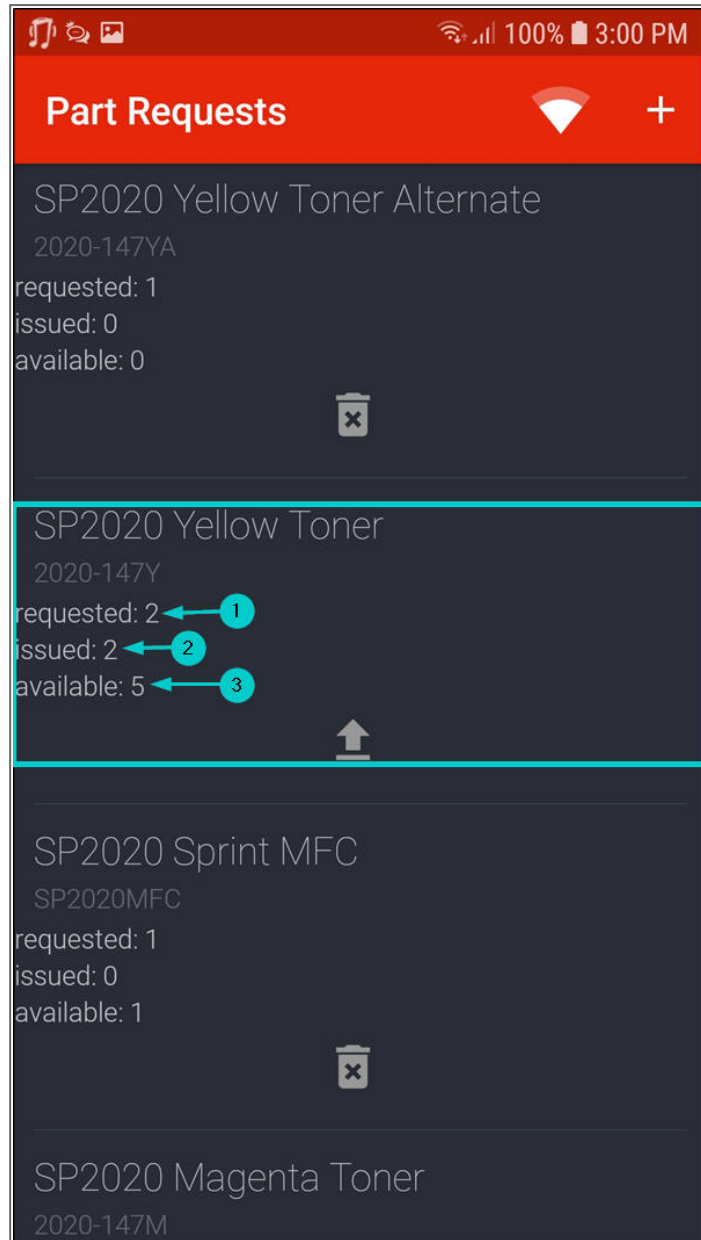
100% 3:00 PM

Part Requests

+

SP2020 Yellow Toner Alternate
2020-147YA
requested: 1
issued: 0
available: 0

SP2020 Yellow Toner
2020-147Y
requested: 2
1
issued: 2
2
available: 5
3

SP2020 Sprint MFC
SP2020MFC
requested: 1
issued: 0
available: 1

SP2020 Magenta Toner
2020-147M